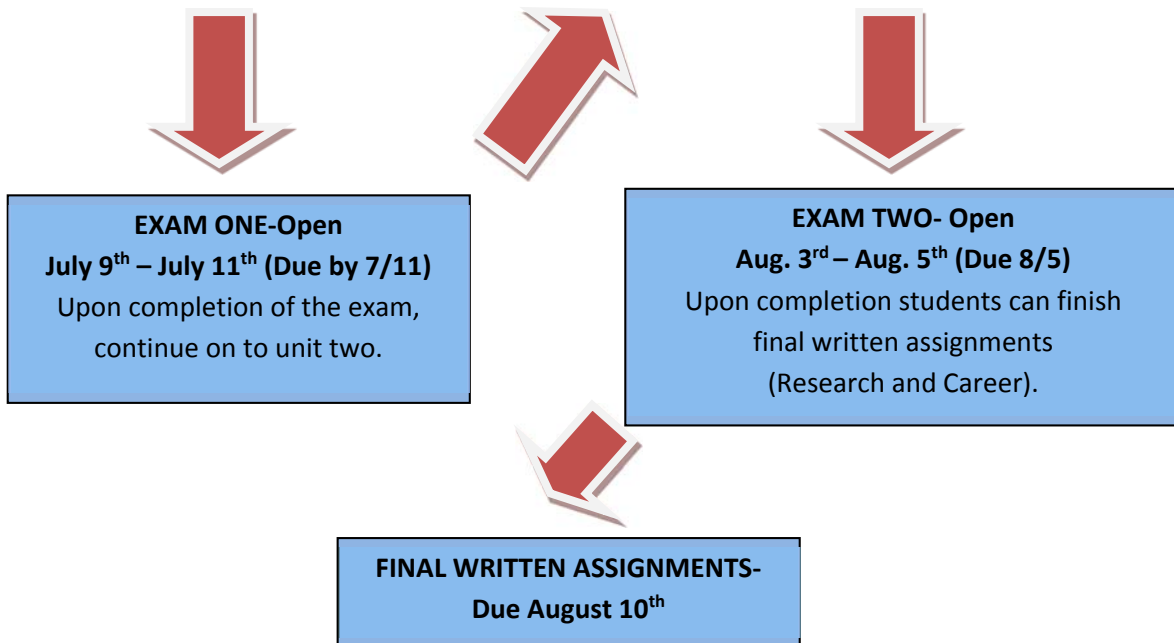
EXAM ONE-Open
July 9$^{th}$ – July 11$^{th}$ (Due by 7/11)
Upon completion of the exam, continue on to unit two.

EXAM TWO- Open
Aug. 3$^{rd}$ – Aug. 5$^{th}$ (Due 8/5)
Upon completion students can finish final written assignments (Research and Career).

FINAL WRITTEN ASSIGNMENTS-
Due August 10$^{th}$